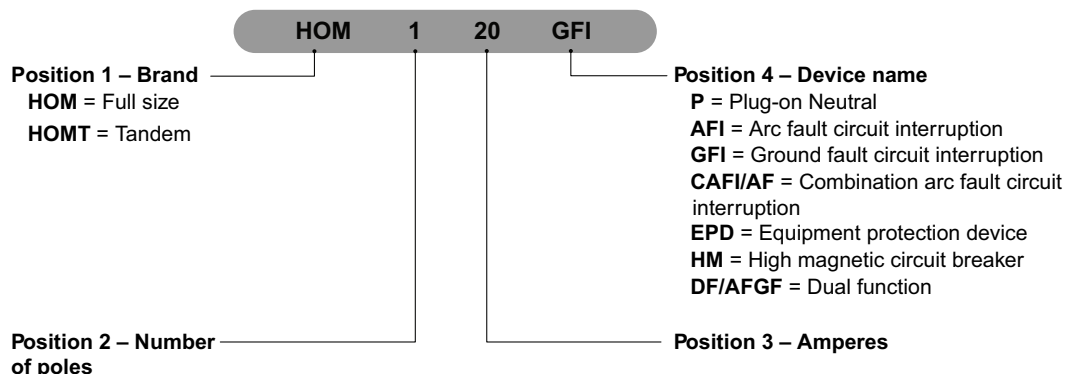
HOM 1 20 GFI

Position 1 – Brand
HOM = Full size
HOMT = Tandem

Position 4 – Device name
P = Plug-on Neutral
AFI = Arc fault circuit interruption
GFI = Ground fault circuit interruption
CAFI/AF = Combination arc fault circuit interruption
EPD = Equipment protection device
HM = High magnetic circuit breaker
DF/AFGF = Dual function

Position 2 – Number of poles

Position 3 – Amperes